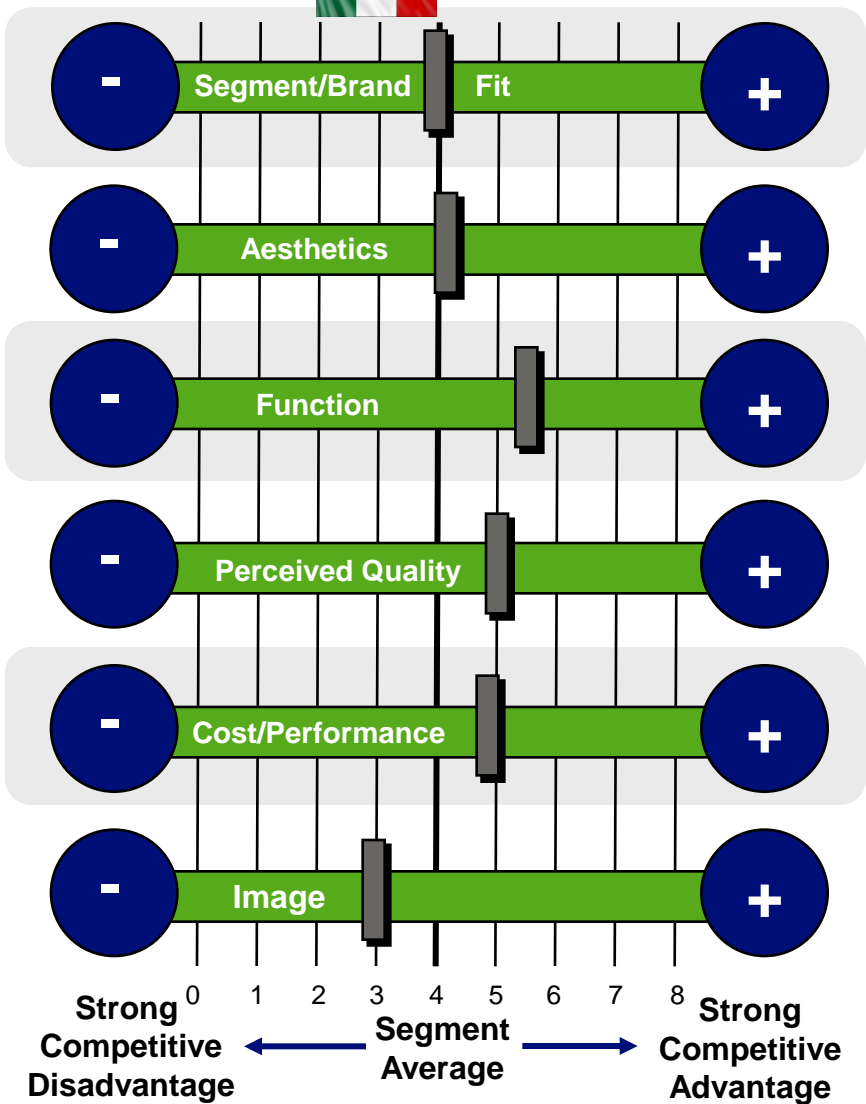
- Segment/Brand Fit +

- Aesthetics +

- Function +

- Perceived Quality +

- Cost/Performance +

- Image +

0 1 2 3 4 5 6 7 8

Strong Competitive Disadvantage

Segment Average

Strong Competitive Advantage